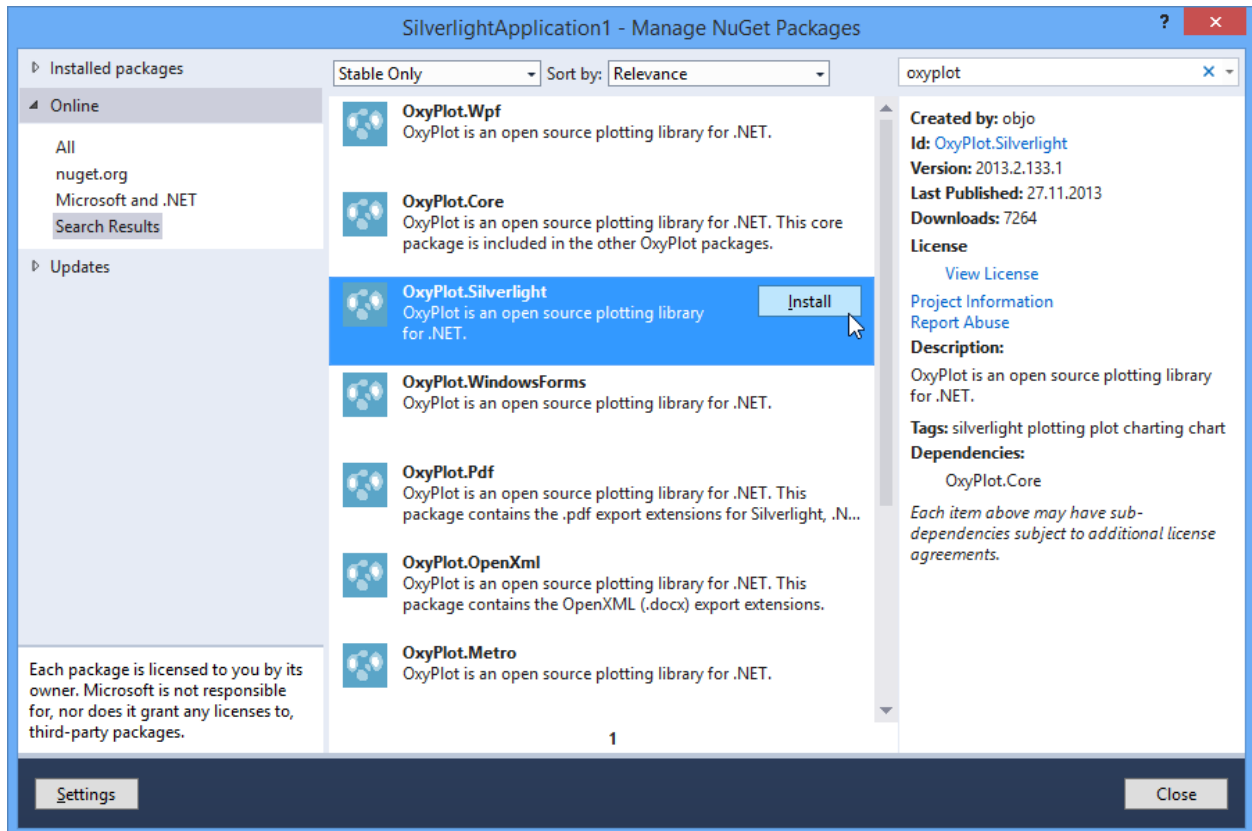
SilverlightApplication1 - Manage NuGet Packages

?

Installed packages

Online

All
nuget.org
Microsoft and .NET
Search Results

Updates

Each package is licensed to you by its owner. Microsoft is not responsible for, nor does it grant any licenses to, third-party packages.

Stable Only

Sort by: Relevance

OxyPlot.Wpf
OxyPlot is an open source plotting library for .NET.

OxyPlot.Core
OxyPlot is an open source plotting library for .NET. This core package is included in the other OxyPlot packages.

OxyPlot.Silverlight
OxyPlot is an open source plotting library for .NET.

Install

OxyPlot.WindowsForms
OxyPlot is an open source plotting library for .NET.

OxyPlot.Pdf
OxyPlot is an open source plotting library for .NET. This package contains the .pdf export extensions for Silverlight, .N...

OxyPlot.OpenXml
OxyPlot is an open source plotting library for .NET. This package contains the OpenXML (.docx) export extensions.

OxyPlot.Metro
OxyPlot is an open source plotting library for .NET.

1

oxyplot

Created by: objo
Id: OxyPlot.Silverlight
Version: 2013.2.133.1
Last Published: 27.11.2013
Downloads: 7264
License
View License
Project Information
Report Abuse
Description:
OxyPlot is an open source plotting library for .NET.
Tags: silverlight plotting plot charting chart
Dependencies:
OxyPlot.Core

Each item above may have sub-dependencies subject to additional license agreements.

Settings

Close